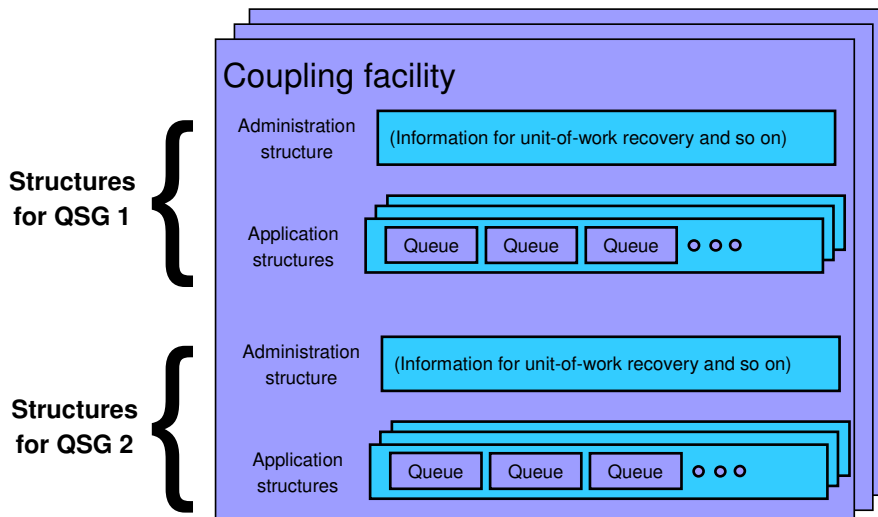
Coupling facility

Structures for QSG 1

Administration structure

(Information for unit-of-work recovery and so on)

Application structures

Queue Queue Queue

Structures for QSG 2

Administration structure

(Information for unit-of-work recovery and so on)

Application structures

Queue Queue Queue